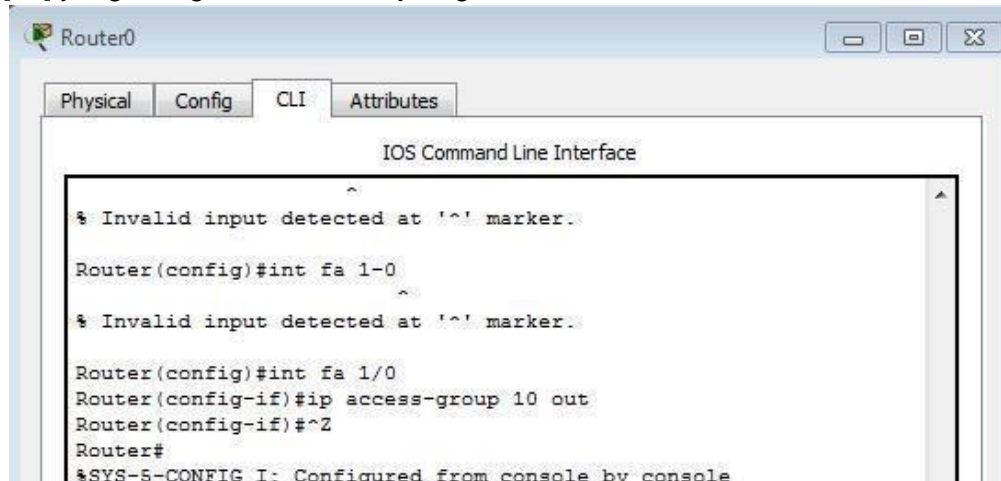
Router0

Physical Config CLI Attributes

IOS Command Line Interface

^
% Invalid input detected at '^' marker.

Router(config)#int fa 1-0
^
% Invalid input detected at '^' marker.

Router(config)#int fa 1/0
Router(config-if)#ip access-group 10 out
Router(config-if)#^Z
Router#
%SYS-5-CONFIG_I: Configured from console by console